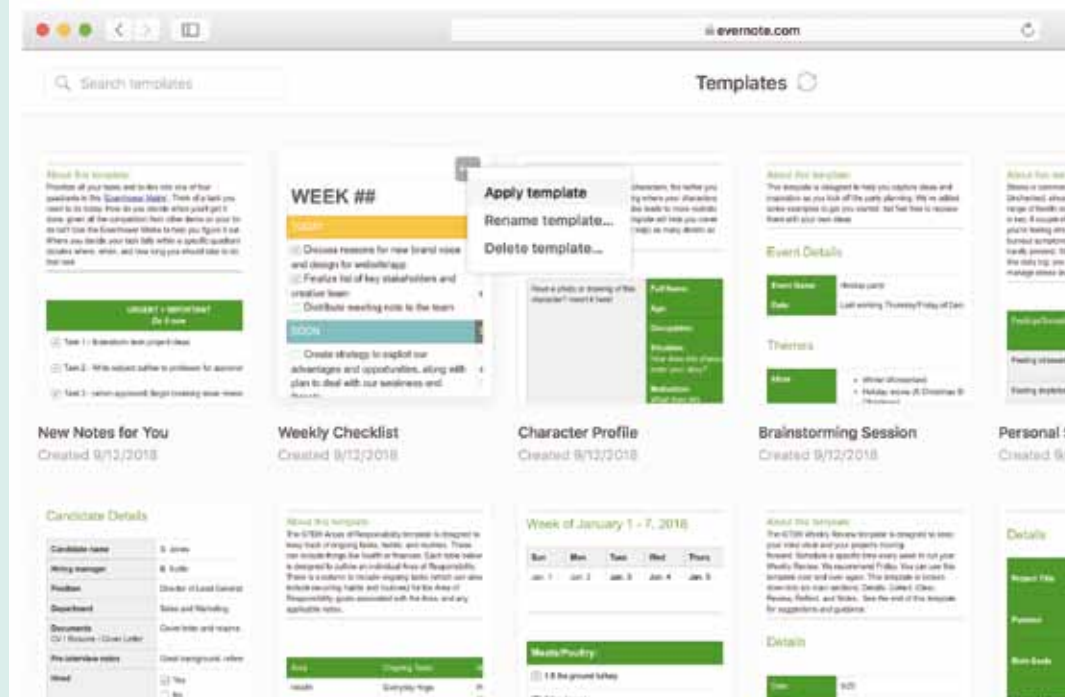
evernote.com

Search templates

Templates

About this template

WEEK ##

TODAY

Discuss reasons for new brand voice and design for website/app

Finalize list of key stakeholders and creative team

Distribute meeting note to the team

SOON

Create strategy to exploit our advantages and opportunities, along with plan to deal with our weakness and threats

Apply template

Rename template...

Delete template...

URGENT + IMPORTANT
Do it now

About this template

Event Details

Themes

Full Name:

Age:

Occupation:

Education:

Motivation:

New Notes for You
Created 9/12/2018

Weekly Checklist
Created 9/12/2018

Character Profile
Created 9/12/2018

Brainstorming Session
Created 9/12/2018

Personal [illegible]
Created 9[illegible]

Candidate Details

| Candidate name | S. Jones |
|---|---|
| Hiring manager | B. Scott |
| Position | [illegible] |
| Department | Sales and Marketing |
| Documents | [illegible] |
| Pre-interview notes | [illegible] |
| Hired | Yes / No |

About this template

Week of January 1 - 7, 2018

| Sun | Mon | Tues | Wed | Thurs |
|---|---|---|---|---|
| Jan. 1 | Jan. 2 | Jan. 3 | Jan. 4 | Jan. 5 |

Meats/Poultry:

About this template

Details

Details